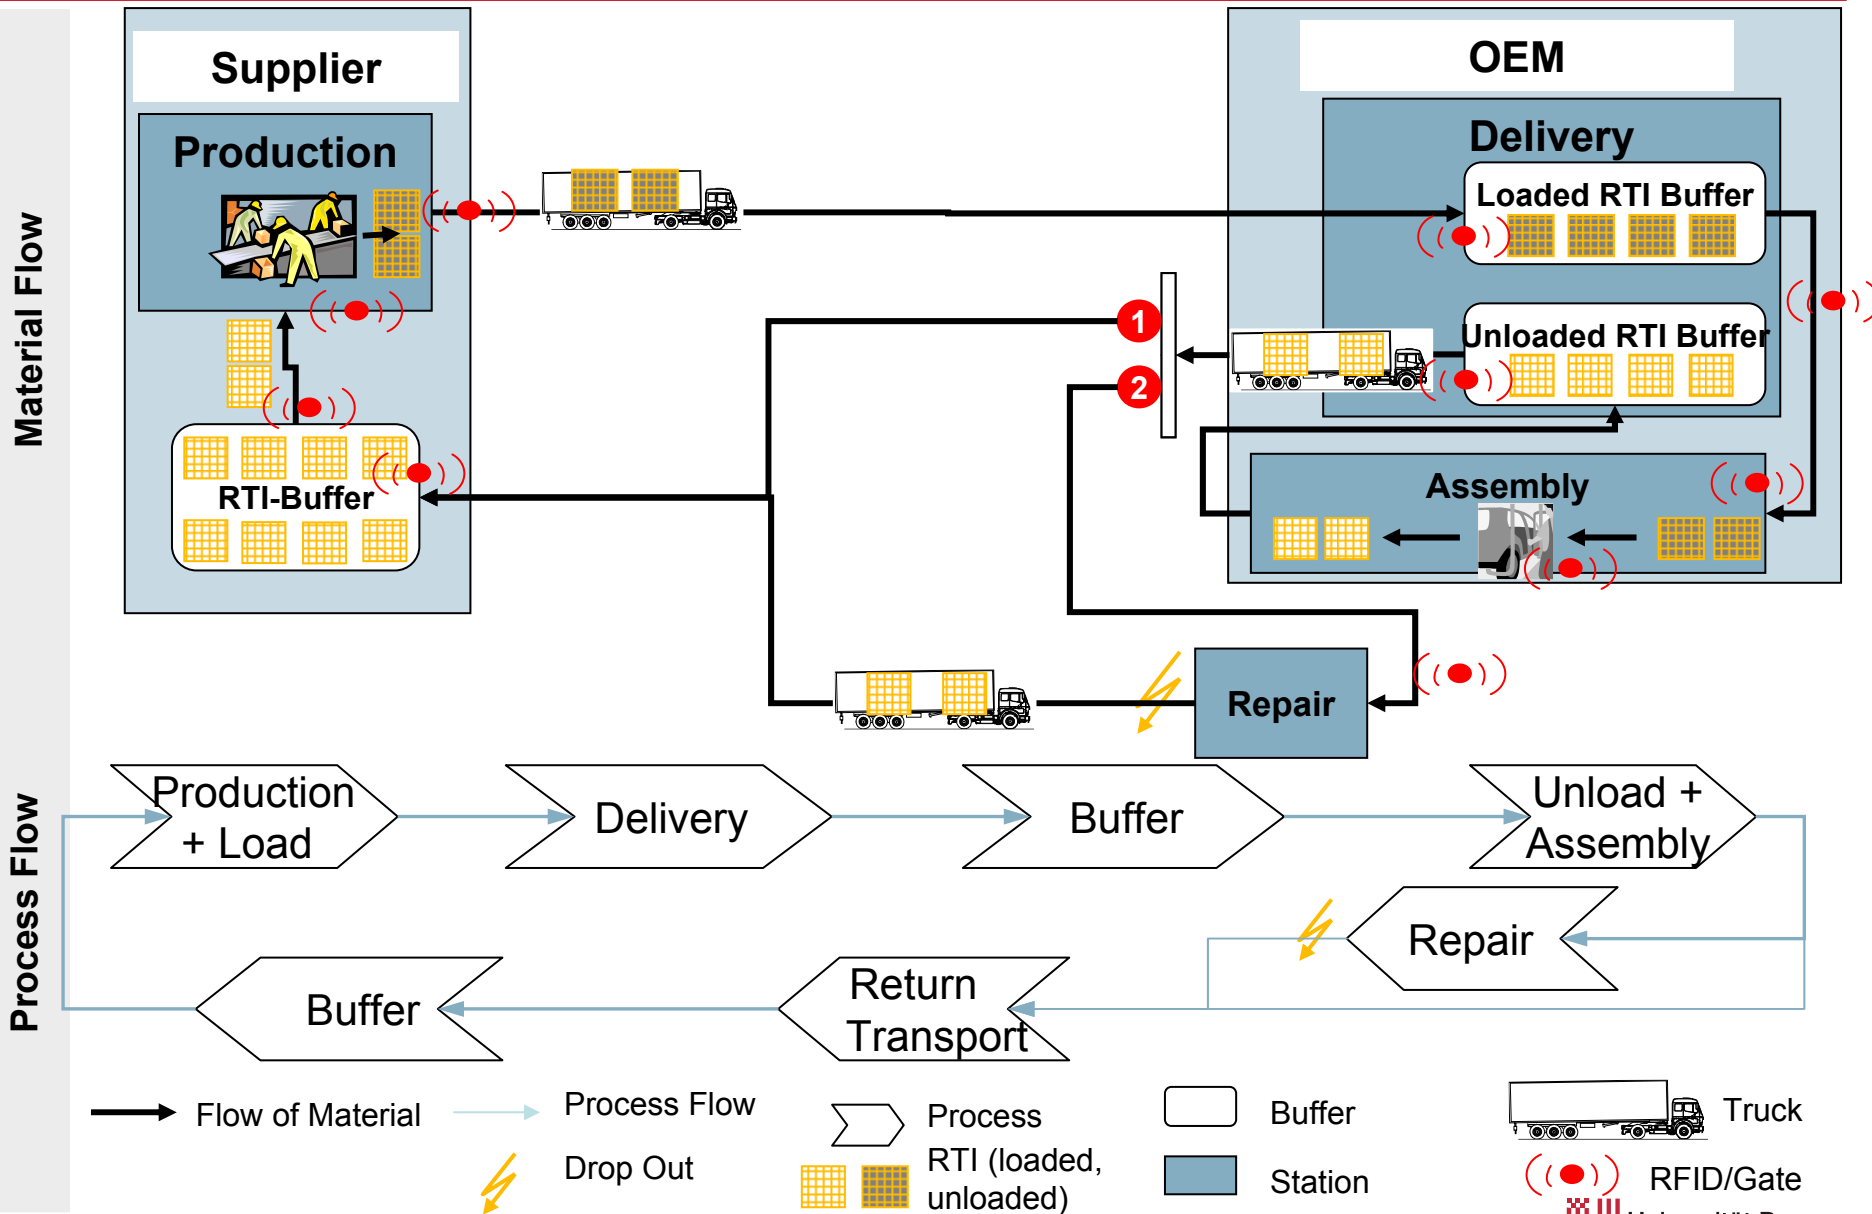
Material Flow

Supplier

Production

RTI-Buffer

OEM

Delivery

Loaded RTI Buffer

Unloaded RTI Buffer

Assembly

1

2

Repair

Process Flow

Production + Load

Delivery

Buffer

Unload + Assembly

Repair

Return Transport

Buffer

Flow of Material

Process Flow

Drop Out

Process

RTI (loaded, unloaded)

Buffer

Station

Truck

RFID/Gate

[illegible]